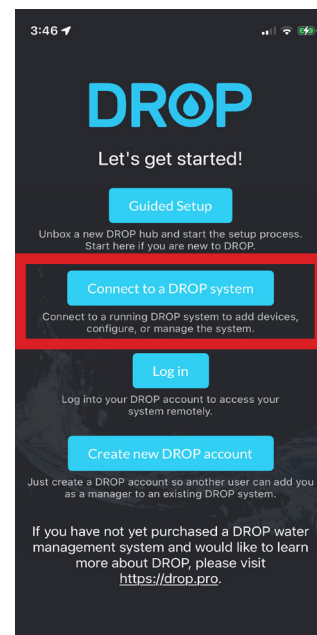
3:46

DROP

Let's get started!

Guided Setup

Unbox a new DROP hub and start the setup process. Start here if you are new to DROP.

Connect to a DROP system

Connect to a running DROP system to add devices, configure, or manage the system.

Log in

Log into your DROP account to access your system remotely.

Create new DROP account

Just create a DROP account so another user can add you as a manager to an existing DROP system.

If you have not yet purchased a DROP water management system and would like to learn more about DROP, please visit https://drop.pro.